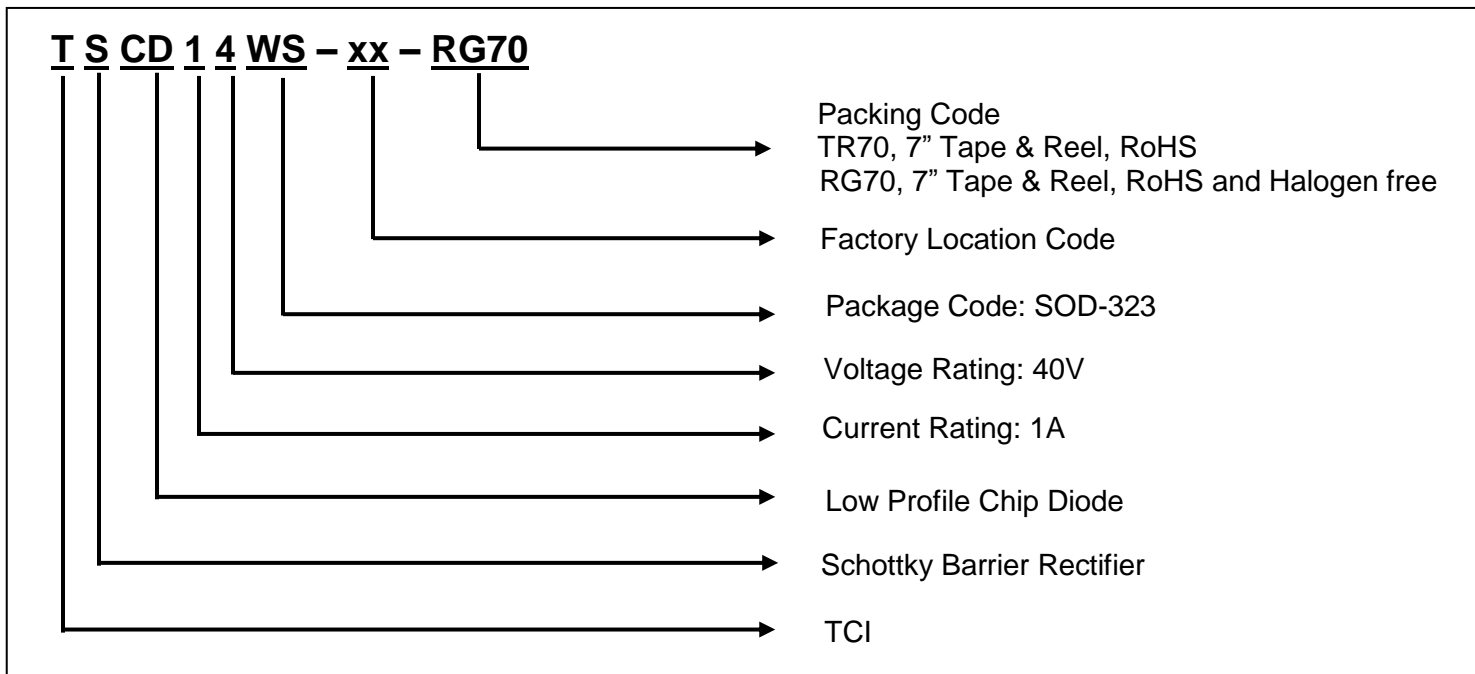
T S CD 1 4 WS – xx – RG70

Packing Code
TR70, 7" Tape & Reel, RoHS
RG70, 7" Tape & Reel, RoHS and Halogen free

Factory Location Code

Package Code: SOD-323

Voltage Rating: 40V

Current Rating: 1A

Low Profile Chip Diode

Schottky Barrier Rectifier

TCI